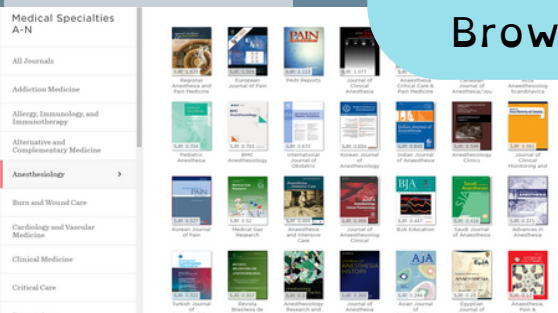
Medical Specialties A-N

All Journals

Addiction Medicine

Allergy, Immunology, and Immunotherapy

Alternative and Complementary Medicine

Anesthesiology

Burn and Wound Care

Cardiology and Vascular Medicine

Clinical Medicine

Critical Care

Brow

PAIN

Regional Anesthesia and Pain Medicine

European Journal of Pain

PAIN Reports

Journal of Clinical Anesthesia

Anaesthesia Critical Care & Pain Medicine

Canadian Journal of Anesthesia

Acta Anaesthesiologica Scandinavica

Pediatric Anesthesia

BMC Anesthesiology

International Journal of Obstetric

Korean Journal of Anesthesiology

Indian Journal of Anaesthesia

Anesthesiology Clinics

Journal of Clinical Monitoring and

Korean Journal of Pain

Medical Gas Research

Anaesthesia and Intensive Care

Journal of Anaesthesiology Clinical

BJA

BJA Education

Saudi Journal of Anaesthesia

Advances in Anesthesia

Turkish Journal of

Revista Brasileira de

Anesthesiology Research and

Journal of Anesthesia

AJA

Asian Journal of

Egyptian Journal of

Anesthesia, Pain &